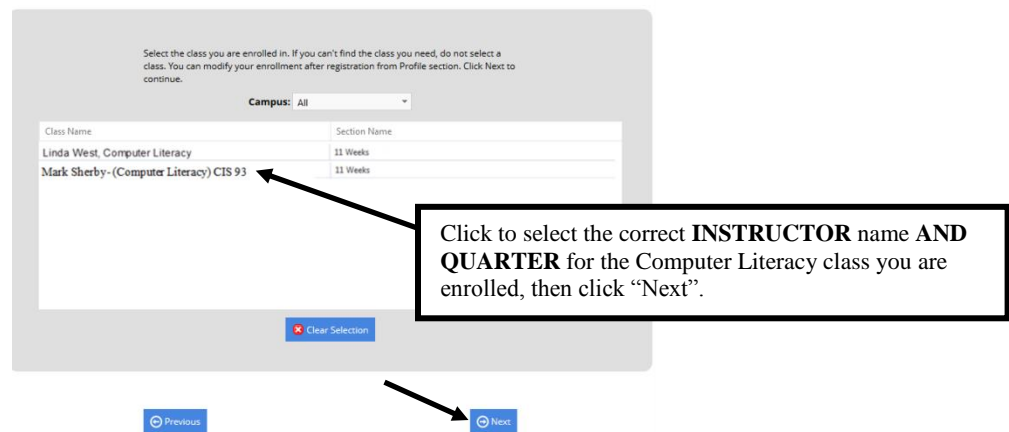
Select the class you are enrolled in. If you can't find the class you need, do not select a class. You can modify your enrollment after registration from Profile section. Click Next to continue.

Campus: All

| Class Name | Section Name |
|---|---|
| Linda West, Computer Literacy | 11 Weeks |
| Mark Sherby- (Computer Literacy) CIS 93 | 11 Weeks |

Click to select the correct **INSTRUCTOR** name **AND QUARTER** for the Computer Literacy class you are enrolled, then click "Next".

Clear Selection

Previous

Next